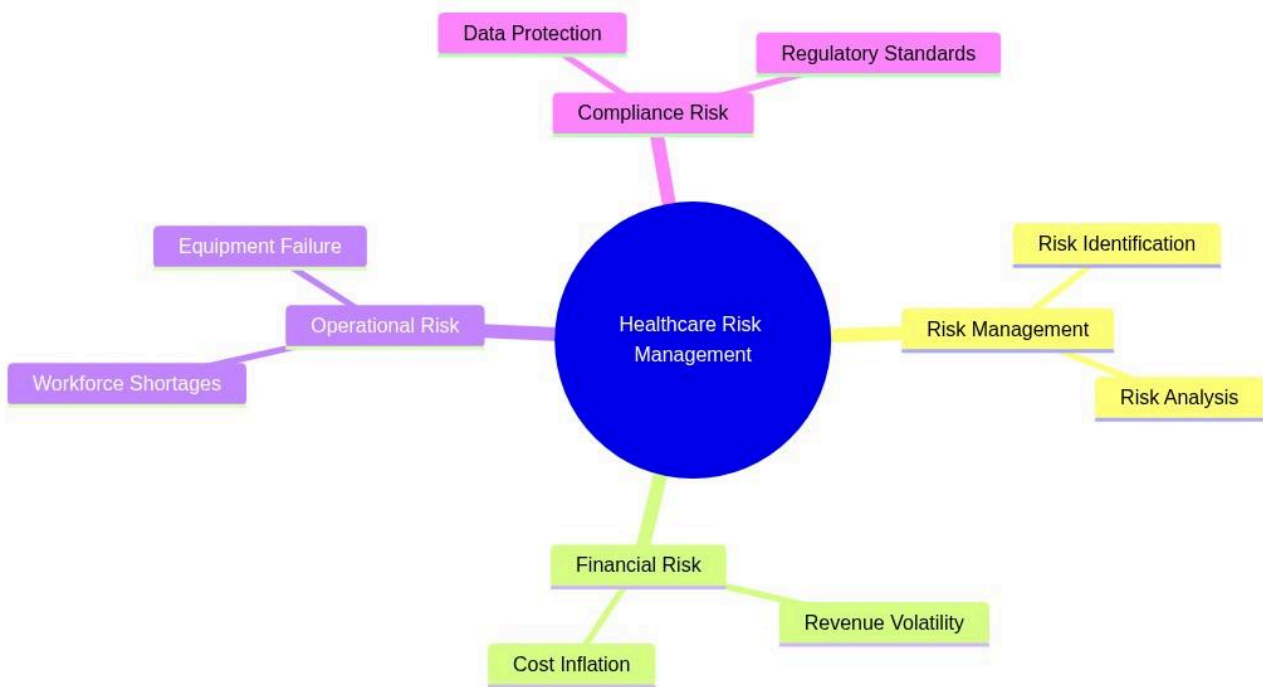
Data Protection

Regulatory Standards

Compliance Risk

Equipment Failure

Operational Risk

Workforce Shortages

Healthcare Risk Management

Risk Identification

Risk Management

Risk Analysis

Financial Risk

Revenue Volatility

Cost Inflation